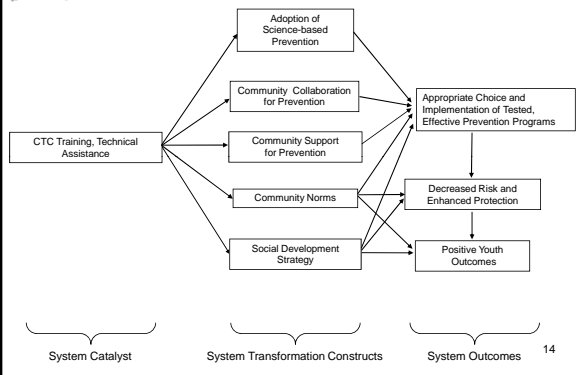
Adoption of Science-based Prevention

Community Collaboration for Prevention

Community Support for Prevention

Community Norms

Social Development Strategy

CTC Training, Technical Assistance

Appropriate Choice and Implementation of Tested, Effective Prevention Programs

Decreased Risk and Enhanced Protection

Positive Youth Outcomes

System Catalyst

System Transformation Constructs

System Outcomes

14